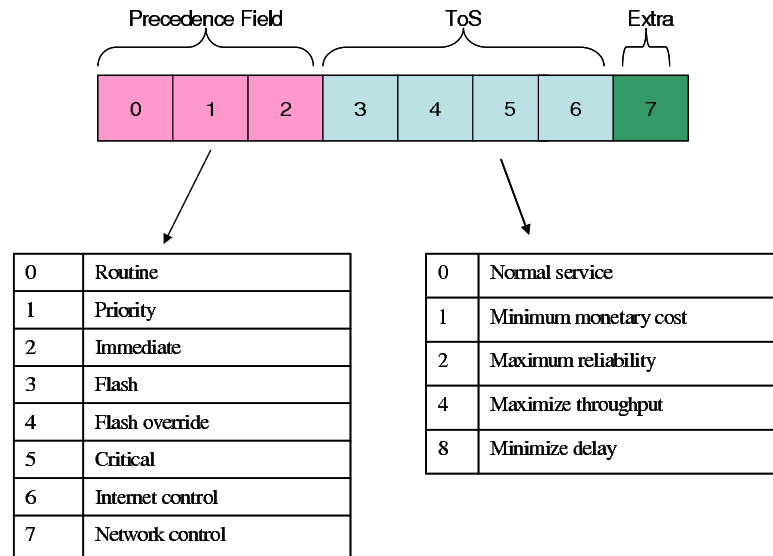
Precedence Field

ToS

Extra

| 0 | 1 | 2 | 3 | 4 | 5 | 6 | 7 |
|---|---|---|---|---|---|---|---|

| 0 | Routine |
|---|---|
| 1 | Priority |
| 2 | Immediate |
| 3 | Flash |
| 4 | Flash override |
| 5 | Critical |
| 6 | Internet control |
| 7 | Network control |

| 0 | Normal service |
|---|---|
| 1 | Minimum monetary cost |
| 2 | Maximum reliability |
| 4 | Maximize throughput |
| 8 | Minimize delay |